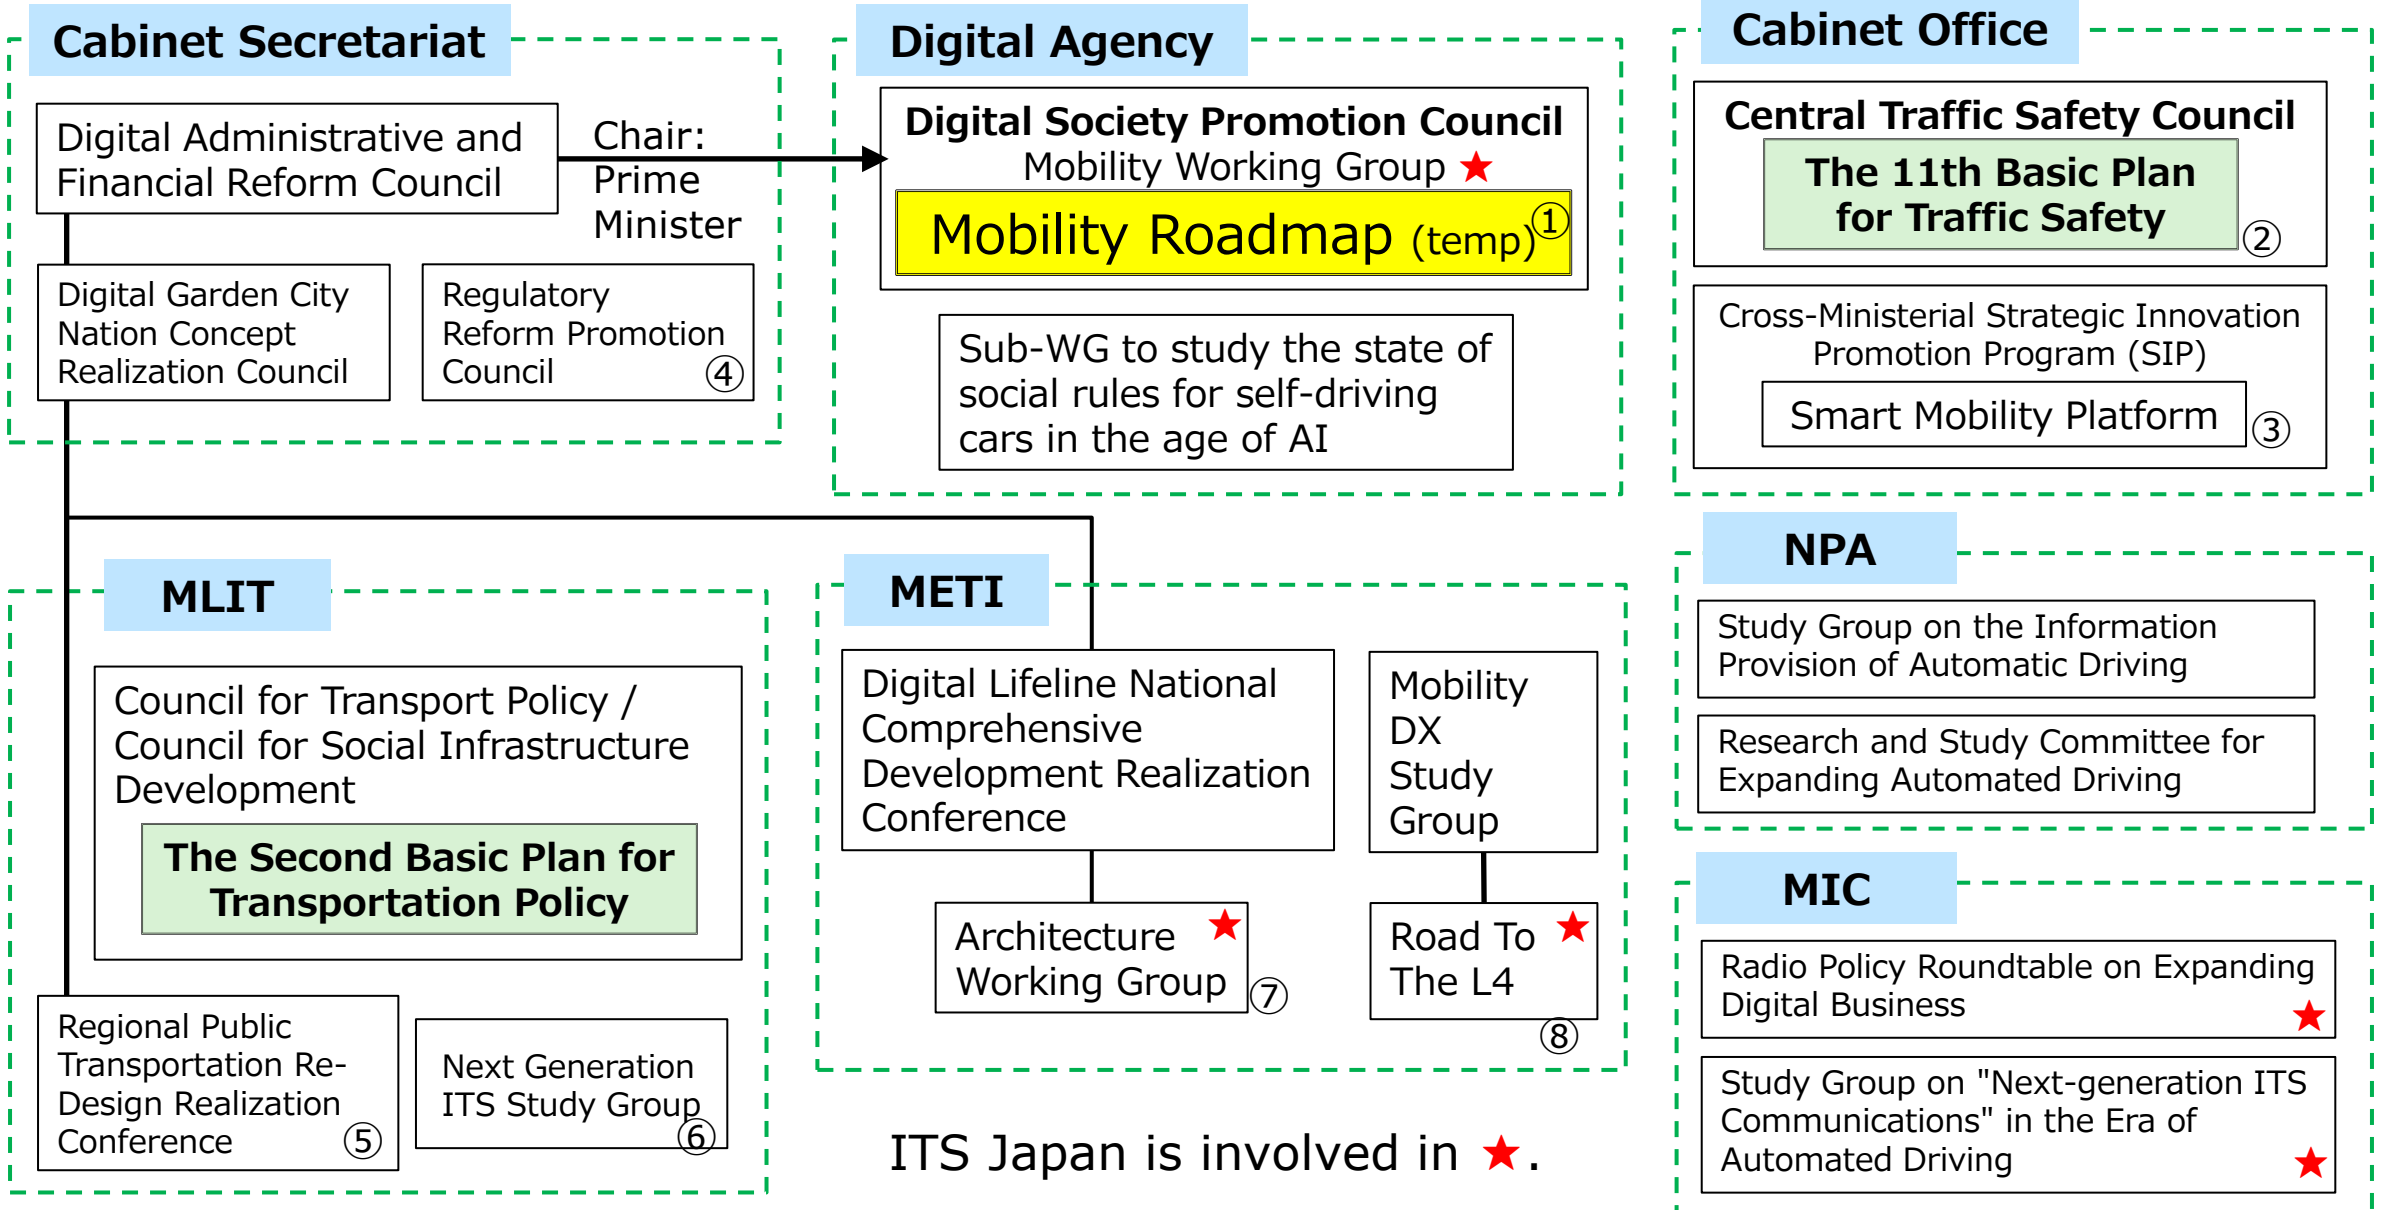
Cabinet Secretariat

Digital Administrative and Financial Reform Council

Chair: Prime Minister

Digital Garden City Nation Concept Realization Council

Regulatory Reform Promotion Council ④

Digital Agency

Digital Society Promotion Council
Mobility Working Group ★

Mobility Roadmap (temp) ①

Sub-WG to study the state of social rules for self-driving cars in the age of AI

Cabinet Office

Central Traffic Safety Council

The 11th Basic Plan for Traffic Safety ②

Cross-Ministerial Strategic Innovation Promotion Program (SIP)

Smart Mobility Platform ③

NPA

Study Group on the Information Provision of Automatic Driving

Research and Study Committee for Expanding Automated Driving

MLIT

Council for Transport Policy / Council for Social Infrastructure Development

The Second Basic Plan for Transportation Policy

Regional Public Transportation Re-Design Realization Conference ⑤

Next Generation ITS Study Group ⑥

METI

Digital Lifeline National Comprehensive Development Realization Conference

Mobility DX Study Group

Architecture Working Group ★ ⑦

Road To The L4 ★ ⑧

MIC

Radio Policy Roundtable on Expanding Digital Business ★

Study Group on "Next-generation ITS Communications" in the Era of Automated Driving ★

ITS Japan is involved in ★.